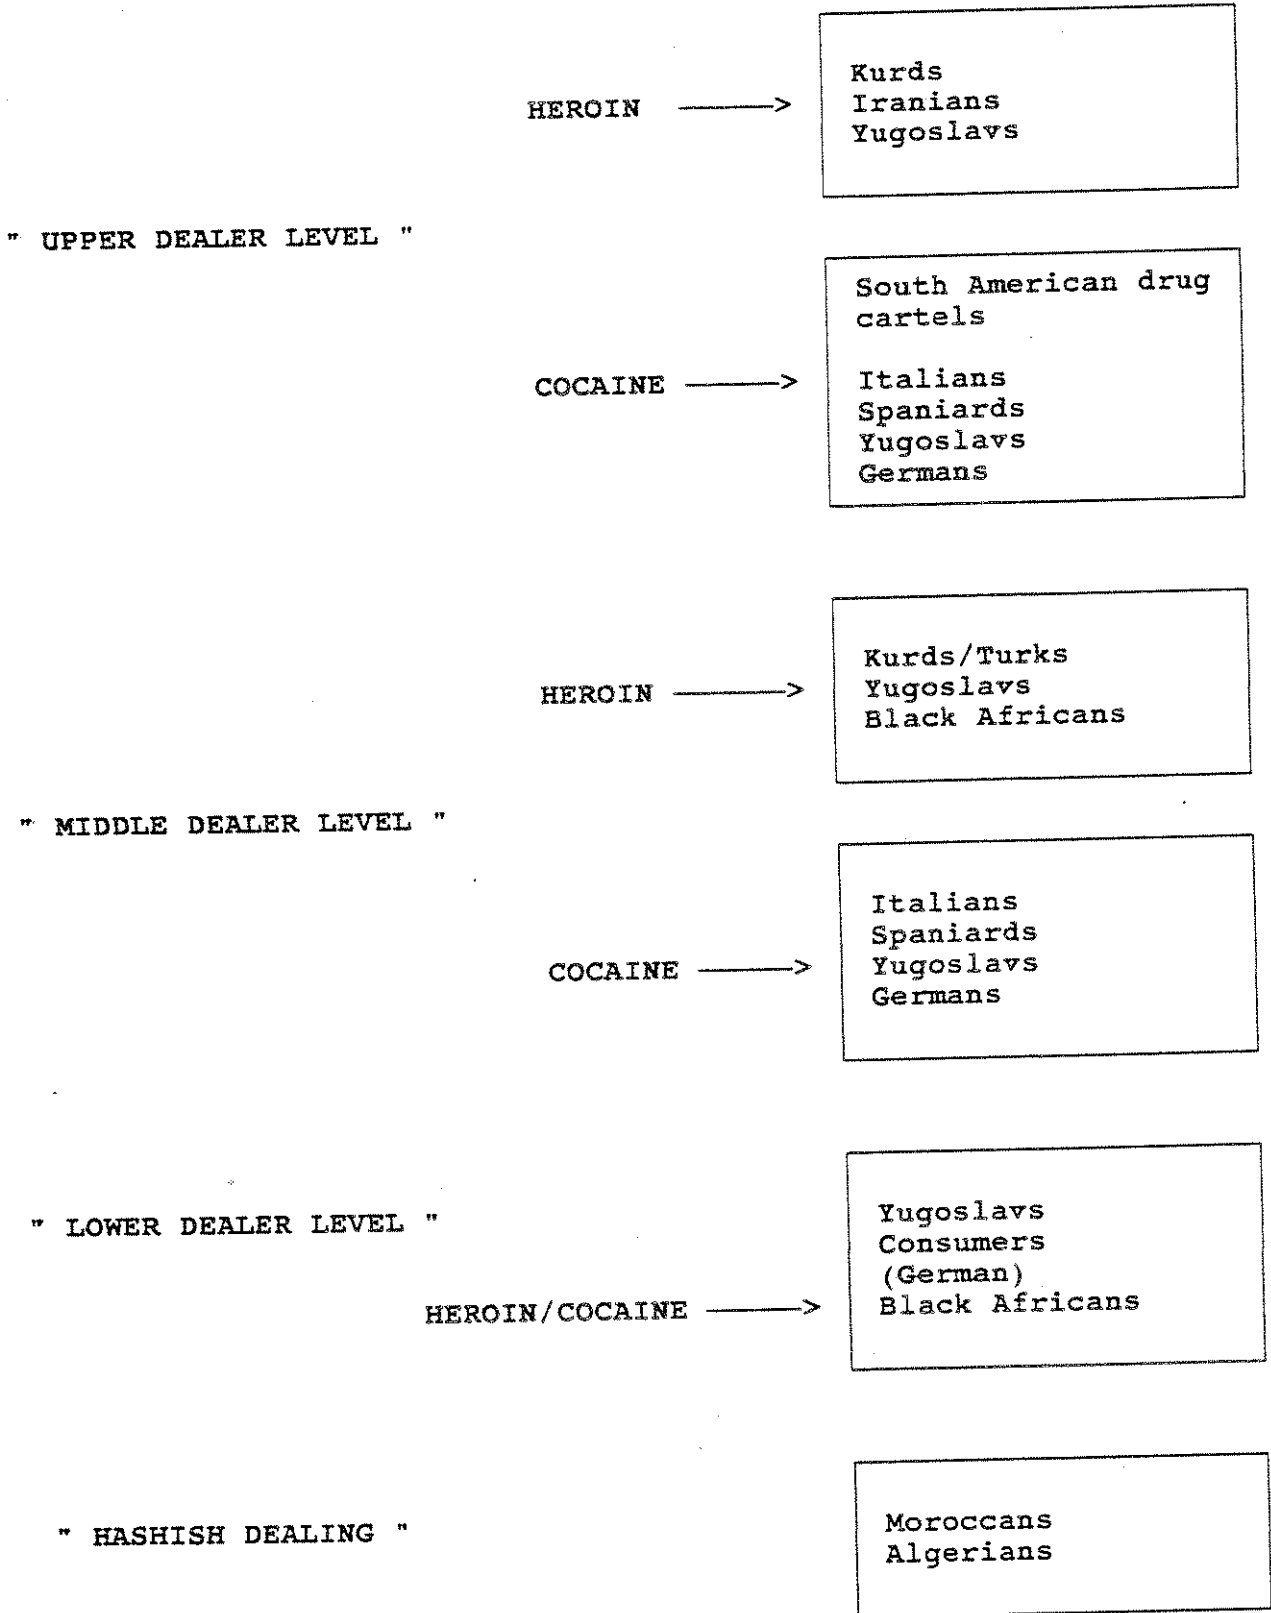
HEROIN ——> Kurds
Iranians
Yugoslavs

" UPPER DEALER LEVEL "

COCAINE ——> South American drug cartels

Italians
Spaniards
Yugoslavs
Germans

HEROIN ——> Kurds/Turks
Yugoslavs
Black Africans

" MIDDLE DEALER LEVEL "

COCAINE ——> Italians
Spaniards
Yugoslavs
Germans

" LOWER DEALER LEVEL "

HEROIN/COCAINE ——> Yugoslavs
Consumers
(German)
Black Africans

" HASHISH DEALING "

Moroccans
Algerians